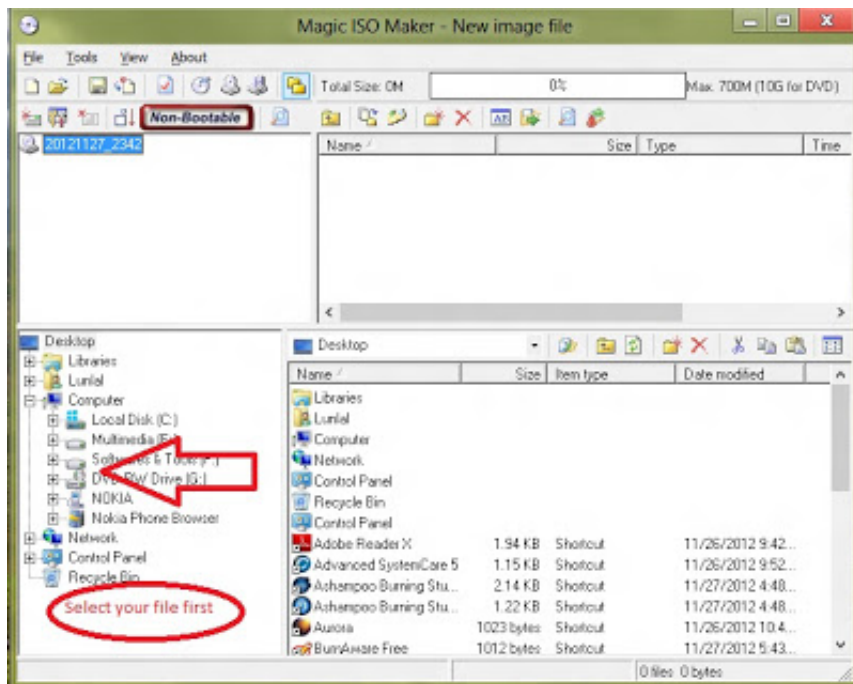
Magic ISO Maker - New image file

File Tools View About

Total Size: 0M

0%

Max: 700M (10G for DVD)

Non-Bootable

20121127_2342

| Name | Size | Type | Time |
|---|---|---|---|

Desktop
Libraries
Lunlal
Computer
Local Disk (C:)
Multimedia (E:)
Softwares & Tools (F:)
DVD RW Drive (G:)
NOKIA
Nokia Phone Browser
Network
Control Panel
Recycle Bin

Select your file first

Desktop

| Name | Size | Item type | Date modified |
|---|---|---|---|
| Libraries | | | |
| Lunlal | | | |
| Computer | | | |
| Network | | | |
| Control Panel | | | |
| Recycle Bin | | | |
| Control Panel | | | |
| Adobe Reader X | 1.94 KB | Shortcut | 11/26/2012 9:42... |
| Advanced SystemCare 5 | 1.15 KB | Shortcut | 11/26/2012 9:52... |
| Ashampoo Burning Stu... | 2.14 KB | Shortcut | 11/27/2012 4:48... |
| Ashampoo Burning Stu... | 1.22 KB | Shortcut | 11/27/2012 4:48... |
| Aurora | 1023 bytes | Shortcut | 11/26/2012 10:4... |
| BurnAware Free | 1012 bytes | Shortcut | 11/27/2012 5:43... |

0 files 0 bytes